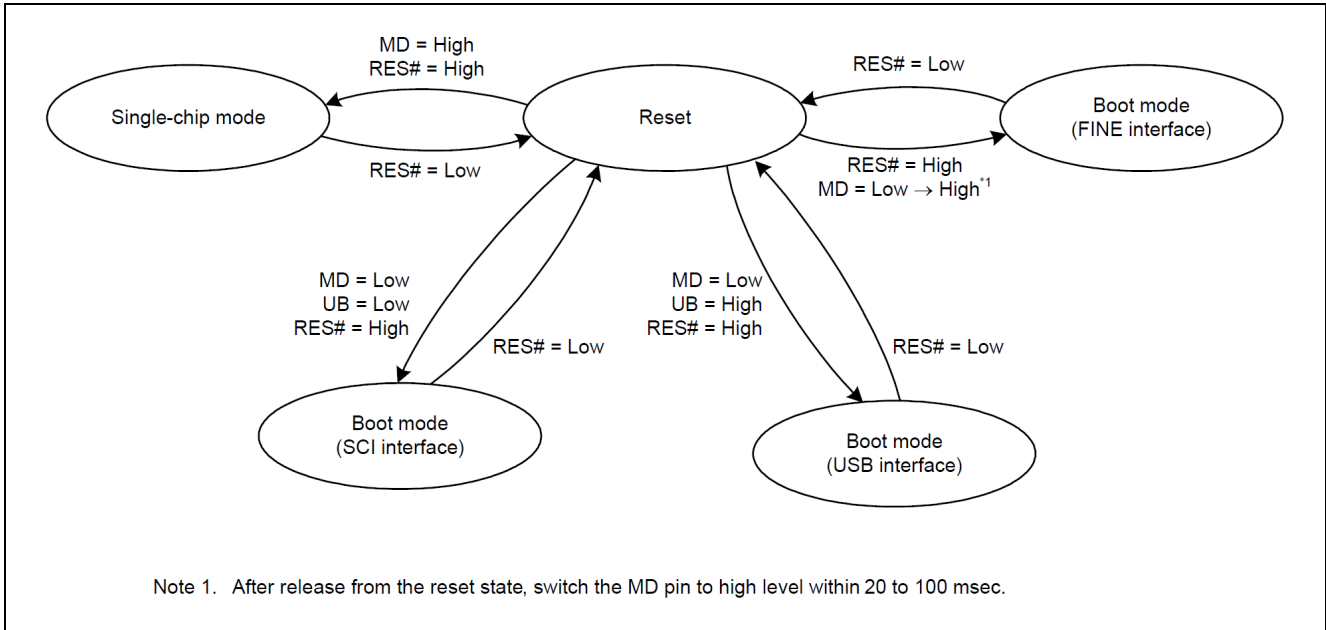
MD = High
RES# = High

Single-chip mode

Reset

RES# = Low

RES# = Low

Boot mode
(FINE interface)

RES# = High
MD = Low $\rightarrow$ High$^{*1}$

MD = Low
UB = Low
RES# = High

RES# = Low

MD = Low
UB = High
RES# = High

RES# = Low

Boot mode
(SCI interface)

Boot mode
(USB interface)

Note 1. After release from the reset state, switch the MD pin to high level within 20 to 100 msec.